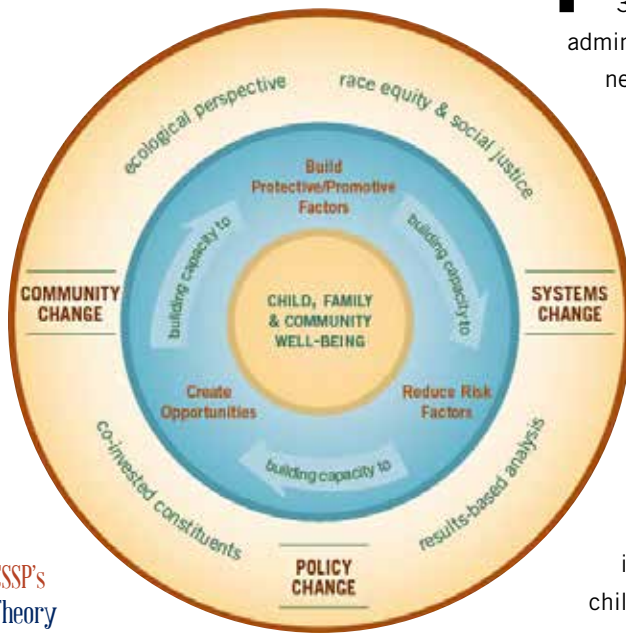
■ 3
admin
ne

ecological perspective

race equity & social justice

Build Protective/Promotive Factors

building capacity to

building capacity to

COMMUNITY CHANGE

CHILD, FAMILY & COMMUNITY WELL-BEING

SYSTEMS CHANGE

Create Opportunities

Reduce Risk Factors

building capacity to

co-invested constituents

results-based analysis

POLICY CHANGE

SSP's
Theory

i
chil